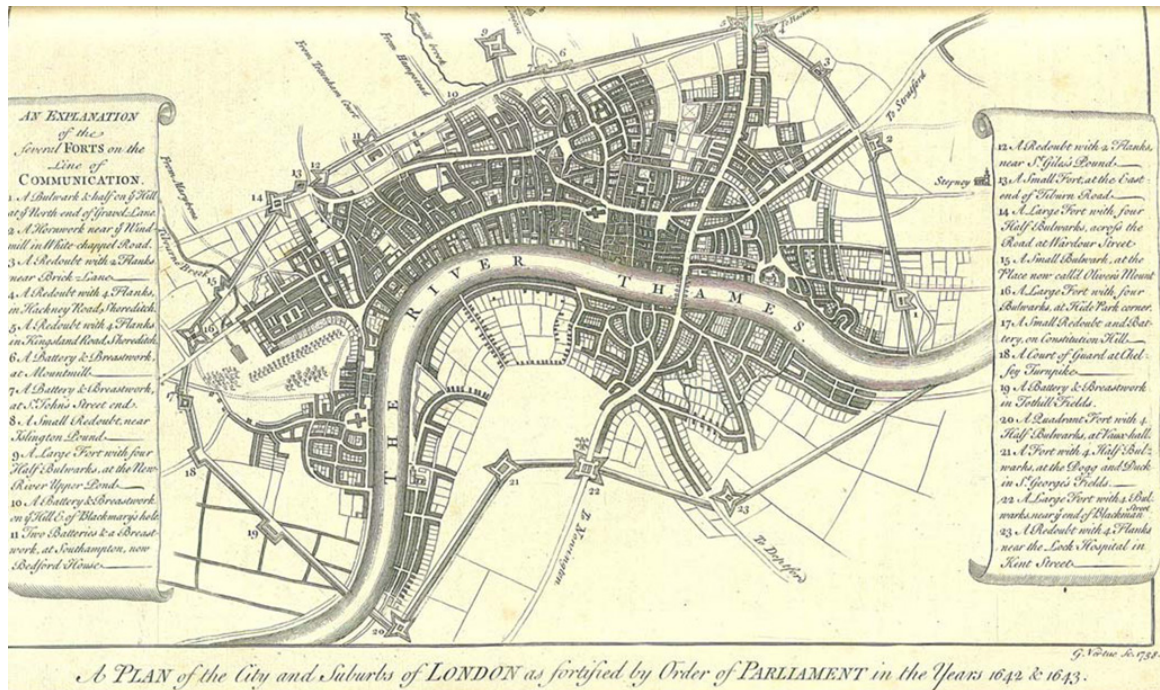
AN EXPLANATION of the several FORTS on the Line of COMMUNICATION.

1 A Bulwark & half on ye Hill at ye North end of Gravel Lane.
2 A Hornwork near ye Wind mill in White chappel Road.
3 A Redoubt with 2 Flanks near Brick Lane.
4 A Redoubt with 4 Flanks in Hackney Road, Shoreditch.
5 A Redoubt with 4 Flanks in Kingsland Road, Shoreditch.
6 A Battery & Breastwork at Mountmill.
7 A Battery & Breastwork, at St. Johns Street end.
8 A Small Redoubt, near Islington Pound.
9 A Large Fort with four Half Bulwarks, at the New River Upper Pond.
10 A Battery & Breastwork on ye Hill E. of Blackmary's hole.
11 Two Batteries & a Breastwork, at Southampton, now Bedford House.

12 A Redoubt with 2 Flanks, near St. Gilas's Pound.
13 A Small Fort, at the East end of Tiburn Road.
14 A Large Fort with four Half Bulwarks, across the Road at Wardour Street.
15 A Small Bulwark, at the Place now call'd Oliver's Mount.
16 A Large Fort with four Bulwarks, at Hide Park corner.
17 A Small Redoubt and Battery, on Constitution Hill.
18 A Court of Guard at Chelsey Turnpike.
19 A Battery & Breastwork in Tothill Fields.
20 A Quadrant Fort with 4 Half Bulwarks, at Vaux hall.
21 A Fort with 4 Half Bulwarks, at the Dogg and Duck in St. George's Fields.
22 A Large Fort with 4 Bulwarks near ye end of Blackman Street.
23 A Redoubt with 4 Flanks near the Lock Hospital in Kent Street.

From Tottenham Court
From Hampstead
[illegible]
To Hackney
To Stratford
From Marybone
Tyburne Brook
Stepney
THE RIVER THAMES
To Newington
To Deptford
1 2 3 4 5 6 7 8 9 10 11 12 13 14 15 16 17 18 19 20 21 22 23

G. Vertue Sc. 1738.

A PLAN of the City and Suburbs of LONDON as fortified by Order of PARLIAMENT in the Years 1642 & 1643.